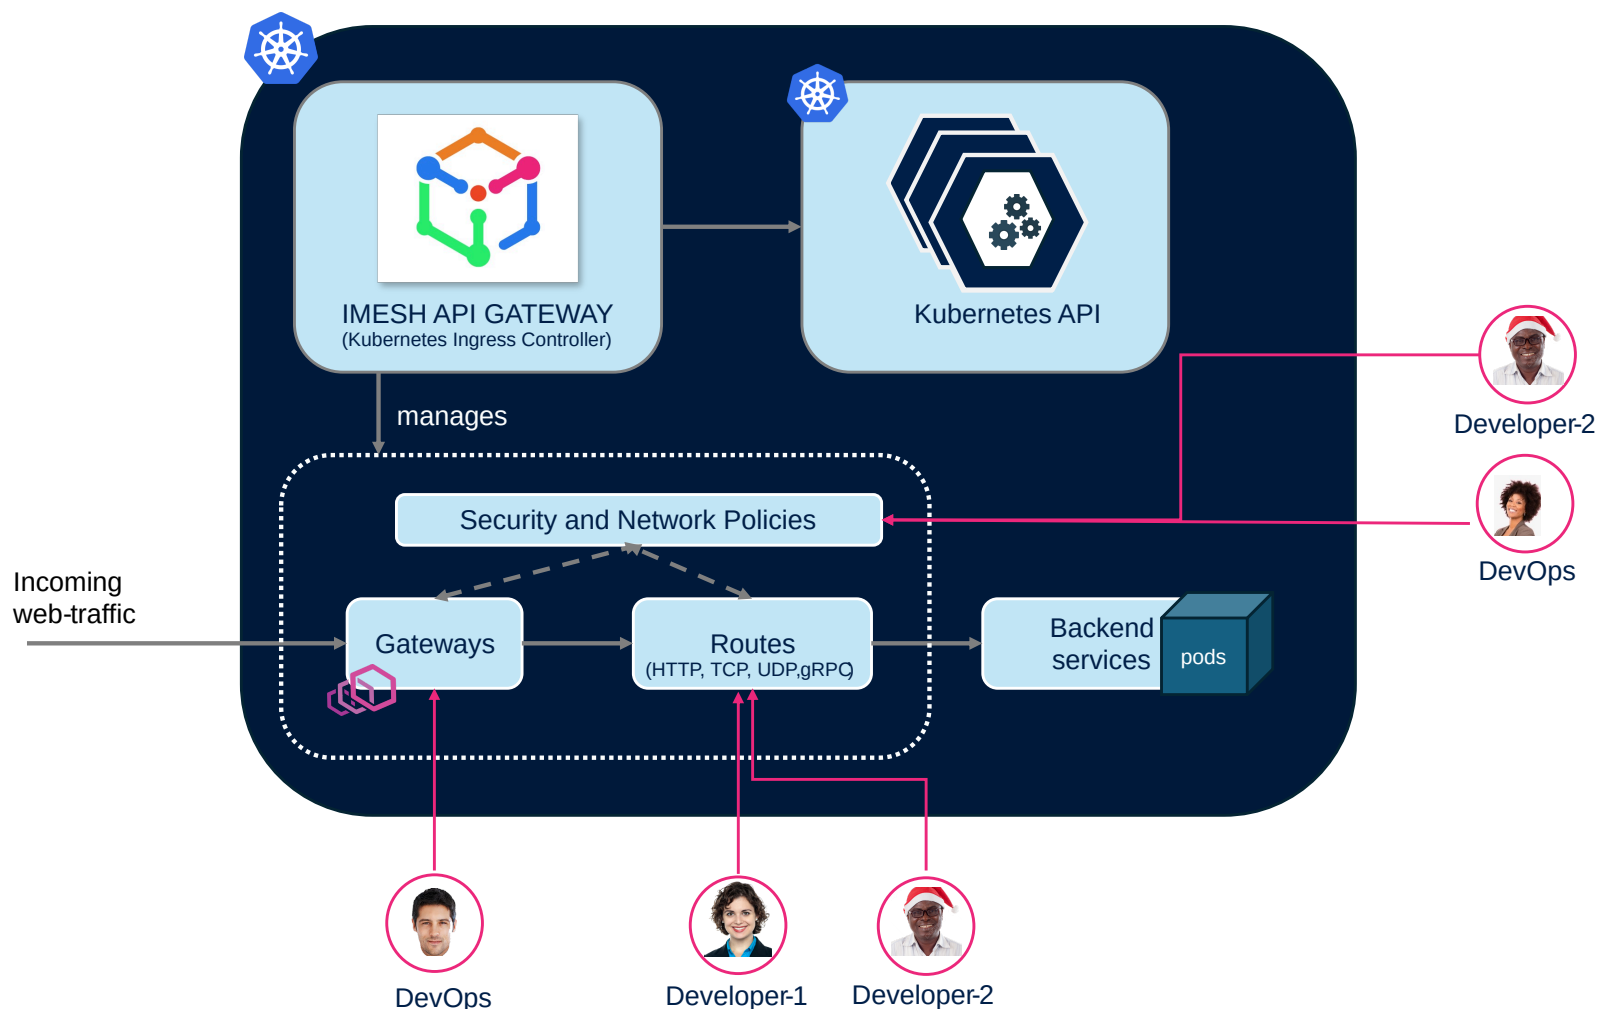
IMESH API GATEWAY
(Kubernetes Ingress Controller)

Kubernetes API

manages

Developer-2

Security and Network Policies

DevOps

Incoming web-traffic

Gateways

Routes
(HTTP, TCP, UDP,gRPC)

Backend services

pods

DevOps

Developer-1

Developer-2